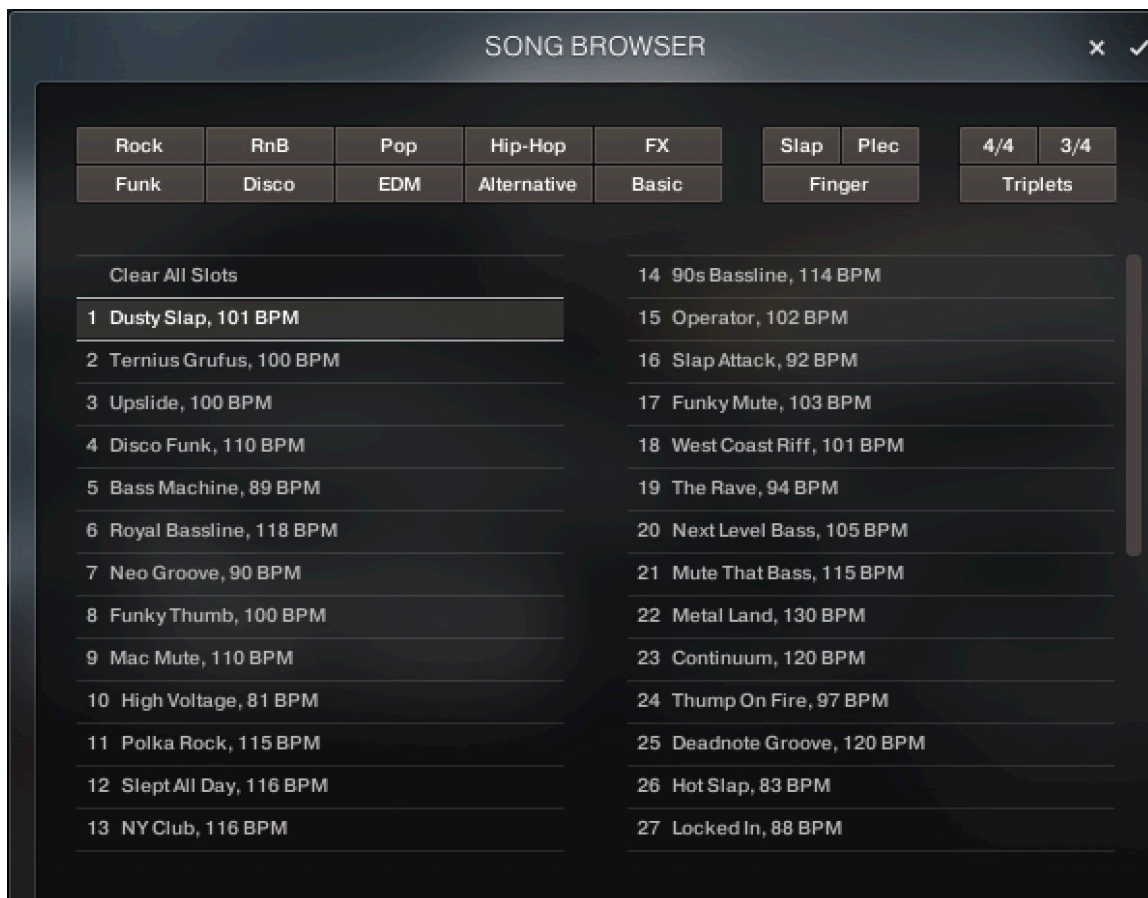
SONG BROWSER

× ✓

| Rock | RnB | Pop | Hip-Hop | FX |
|---|---|---|---|---|
| Funk | Disco | EDM | Alternative | Basic |

| Slap | Plec |
|---|---|
| Finger | |

| 4/4 | 3/4 |
|---|---|
| Triplets | |

Clear All Slots
1 Dusty Slap, 101 BPM
2 Ternius Grufus, 100 BPM
3 Upslide, 100 BPM
4 Disco Funk, 110 BPM
5 Bass Machine, 89 BPM
6 Royal Bassline, 118 BPM
7 Neo Groove, 90 BPM
8 Funky Thumb, 100 BPM
9 Mac Mute, 110 BPM
10 High Voltage, 81 BPM
11 Polka Rock, 115 BPM
12 Slept All Day, 116 BPM
13 NY Club, 116 BPM

14 90s Bassline, 114 BPM
15 Operator, 102 BPM
16 Slap Attack, 92 BPM
17 Funky Mute, 103 BPM
18 West Coast Riff, 101 BPM
19 The Rave, 94 BPM
20 Next Level Bass, 105 BPM
21 Mute That Bass, 115 BPM
22 Metal Land, 130 BPM
23 Continuum, 120 BPM
24 Thump On Fire, 97 BPM
25 Deadnote Groove, 120 BPM
26 Hot Slap, 83 BPM
27 Locked In, 88 BPM